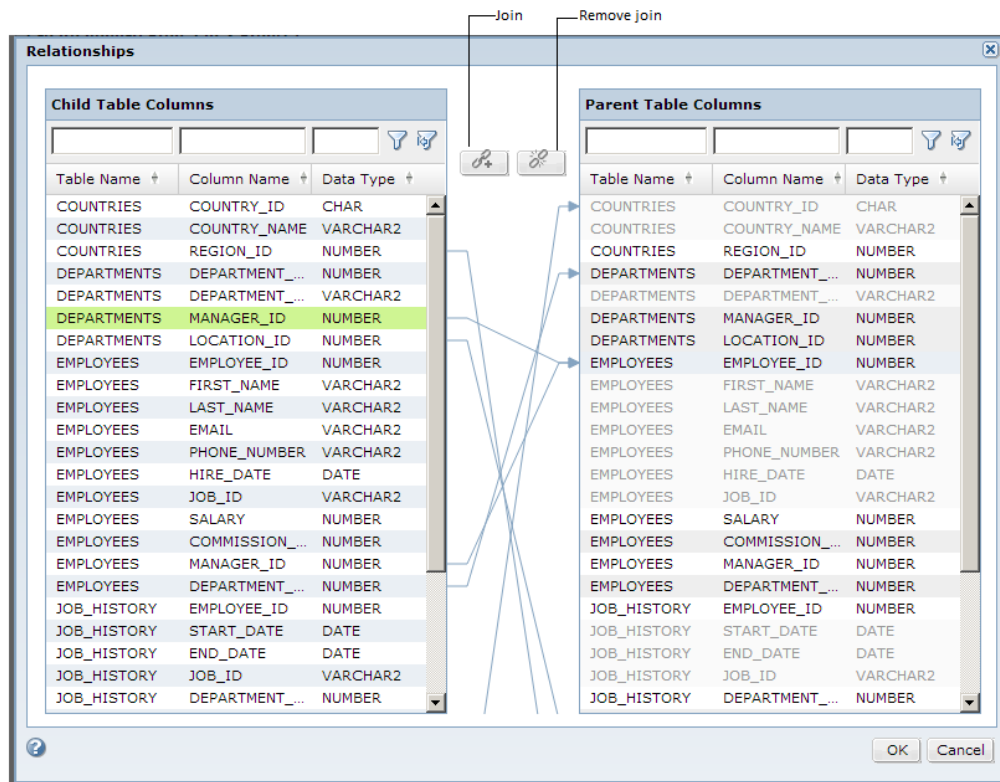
Join

Remove join

Relationships

Child Table Columns

| Table Name | Column Name | Data Type |
|---|---|---|
| COUNTRIES | COUNTRY_ID | CHAR |
| COUNTRIES | COUNTRY_NAME | VARCHAR2 |
| COUNTRIES | REGION_ID | NUMBER |
| DEPARTMENTS | DEPARTMENT_... | NUMBER |
| DEPARTMENTS | DEPARTMENT_... | VARCHAR2 |
| DEPARTMENTS | MANAGER_ID | NUMBER |
| DEPARTMENTS | LOCATION_ID | NUMBER |
| EMPLOYEES | EMPLOYEE_ID | NUMBER |
| EMPLOYEES | FIRST_NAME | VARCHAR2 |
| EMPLOYEES | LAST_NAME | VARCHAR2 |
| EMPLOYEES | EMAIL | VARCHAR2 |
| EMPLOYEES | PHONE_NUMBER | VARCHAR2 |
| EMPLOYEES | HIRE_DATE | DATE |
| EMPLOYEES | JOB_ID | VARCHAR2 |
| EMPLOYEES | SALARY | NUMBER |
| EMPLOYEES | COMMISSION_... | NUMBER |
| EMPLOYEES | MANAGER_ID | NUMBER |
| EMPLOYEES | DEPARTMENT_... | NUMBER |
| JOB_HISTORY | EMPLOYEE_ID | NUMBER |
| JOB_HISTORY | START_DATE | DATE |
| JOB_HISTORY | END_DATE | DATE |
| JOB_HISTORY | JOB_ID | VARCHAR2 |
| JOB_HISTORY | DEPARTMENT_... | NUMBER |

Parent Table Columns

| Table Name | Column Name | Data Type |
|---|---|---|
| COUNTRIES | COUNTRY_ID | CHAR |
| COUNTRIES | COUNTRY_NAME | VARCHAR2 |
| COUNTRIES | REGION_ID | NUMBER |
| DEPARTMENTS | DEPARTMENT_... | NUMBER |
| DEPARTMENTS | DEPARTMENT_... | VARCHAR2 |
| DEPARTMENTS | MANAGER_ID | NUMBER |
| DEPARTMENTS | LOCATION_ID | NUMBER |
| EMPLOYEES | EMPLOYEE_ID | NUMBER |
| EMPLOYEES | FIRST_NAME | VARCHAR2 |
| EMPLOYEES | LAST_NAME | VARCHAR2 |
| EMPLOYEES | EMAIL | VARCHAR2 |
| EMPLOYEES | PHONE_NUMBER | VARCHAR2 |
| EMPLOYEES | HIRE_DATE | DATE |
| EMPLOYEES | JOB_ID | VARCHAR2 |
| EMPLOYEES | SALARY | NUMBER |
| EMPLOYEES | COMMISSION_... | NUMBER |
| EMPLOYEES | MANAGER_ID | NUMBER |
| EMPLOYEES | DEPARTMENT_... | NUMBER |
| JOB_HISTORY | EMPLOYEE_ID | NUMBER |
| JOB_HISTORY | START_DATE | DATE |
| JOB_HISTORY | END_DATE | DATE |
| JOB_HISTORY | JOB_ID | VARCHAR2 |
| JOB_HISTORY | DEPARTMENT_... | NUMBER |

OK Cancel